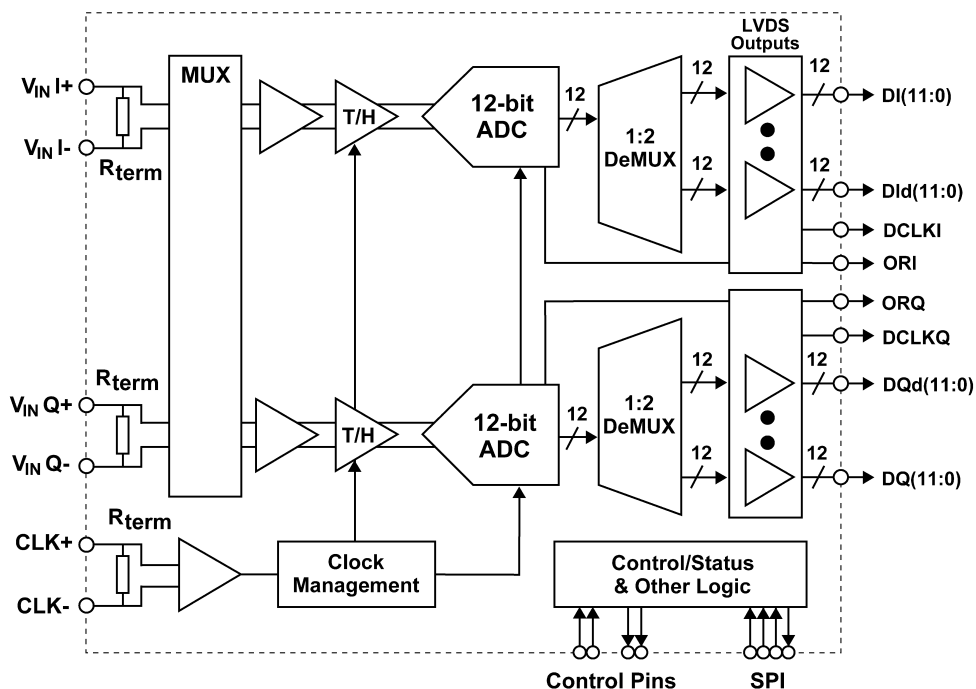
LVDS Outputs

$V_{IN}$ I+

$V_{IN}$ I-

$R_{term}$

MUX

T/H

12-bit ADC

12

1:2 DeMUX

12

12

12

DI(11:0)

12

DId(11:0)

DCLKI

ORI

ORQ

DCLKQ

$R_{term}$

$V_{IN}$ Q+

$V_{IN}$ Q-

T/H

12-bit ADC

12

1:2 DeMUX

12

12

12

DQd(11:0)

12

DQ(11:0)

$R_{term}$

CLK+

CLK-

Clock Management

Control/Status & Other Logic

Control Pins

SPI